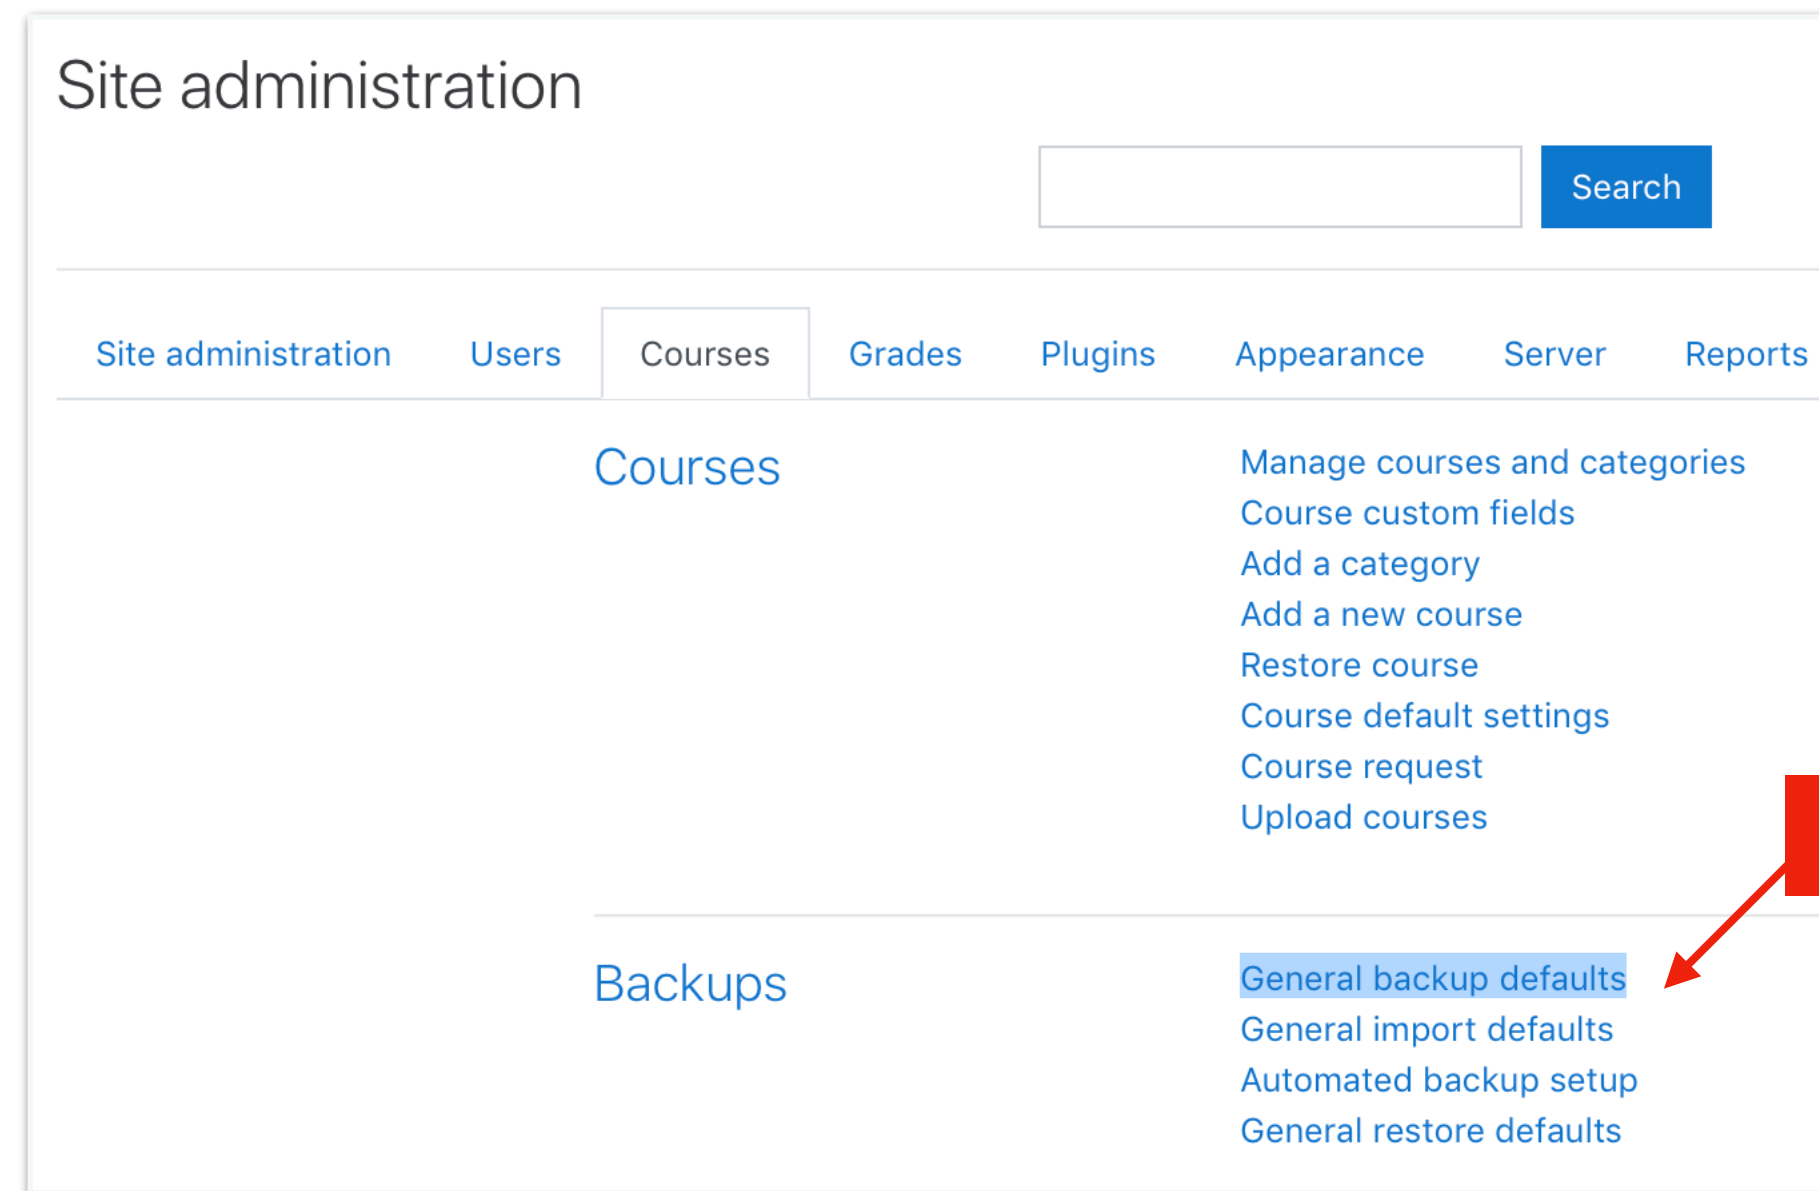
Site administration

Search

Site administration | Users | Courses | Grades | Plugins | Appearance | Server | Reports

Courses

Manage courses and categories
Course custom fields
Add a category
Add a new course
Restore course
Course default settings
Course request
Upload courses

Backups

General backup defaults
General import defaults
Automated backup setup
General restore defaults